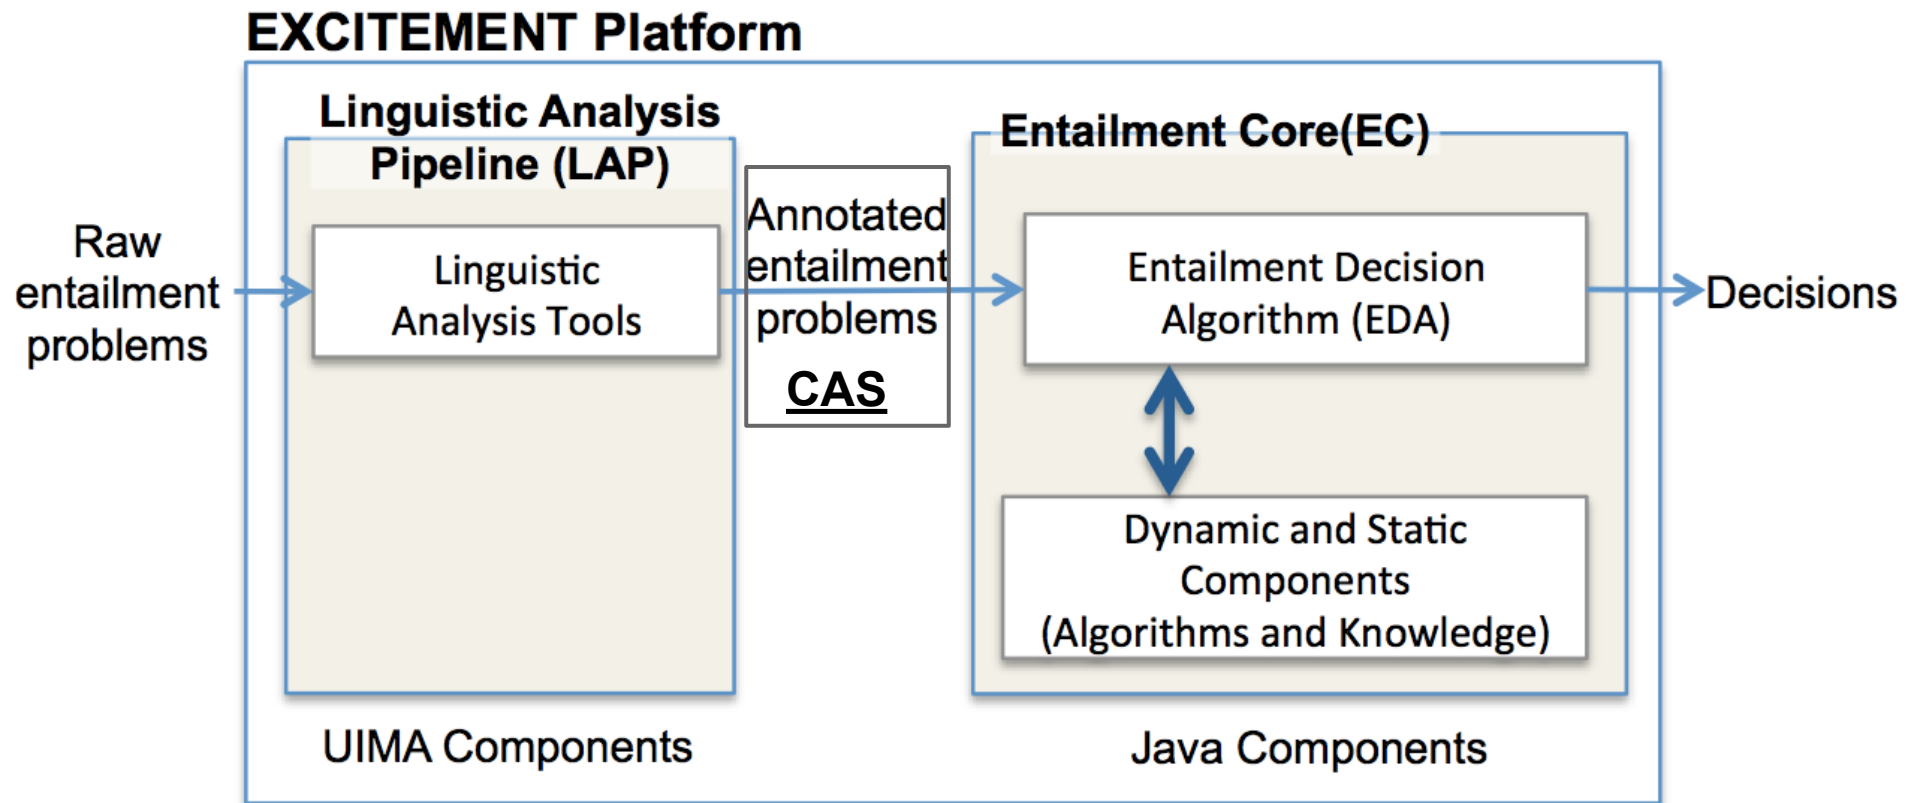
EXCITEMENT Platform

Raw entailment problems

Linguistic Analysis Pipeline (LAP)

Linguistic Analysis Tools

Annotated entailment problems

CAS

Entailment Core(EC)

Entailment Decision Algorithm (EDA)

Dynamic and Static Components (Algorithms and Knowledge)

Decisions

UIMA Components

Java Components